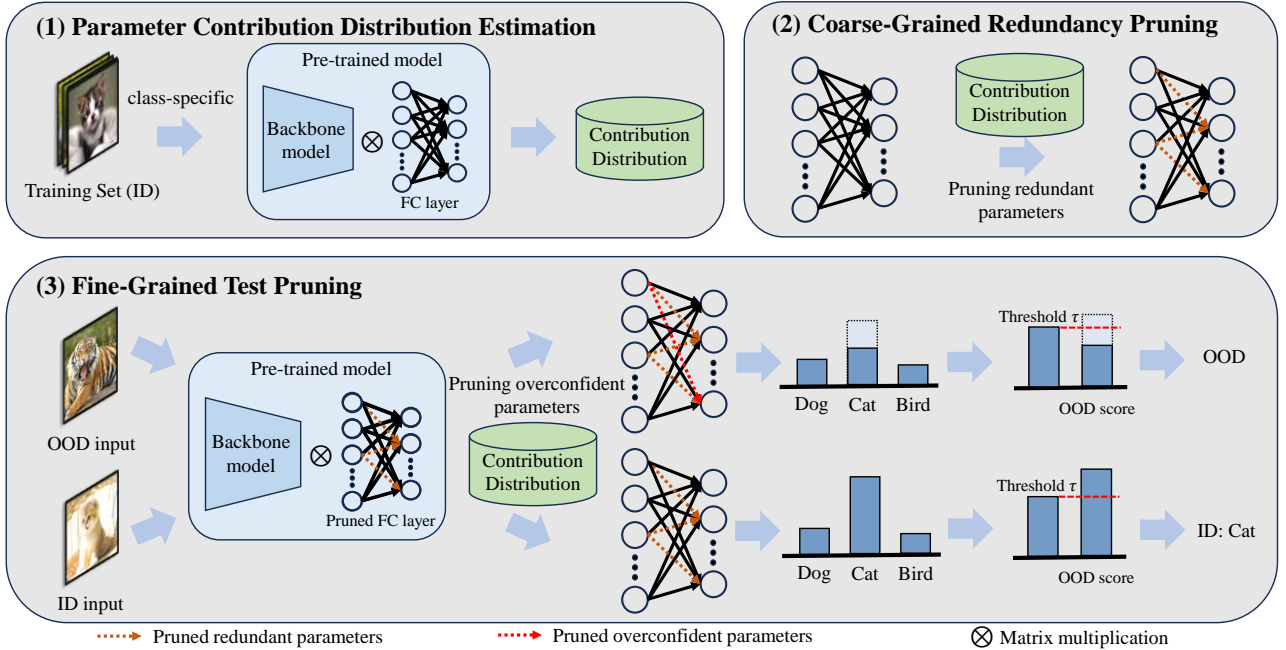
(1) Parameter Contribution Distribution Estimation

class-specific

Training Set (ID)

Pre-trained model

Backbone model

$\otimes$

FC layer

Contribution Distribution

(2) Coarse-Grained Redundancy Pruning

Contribution Distribution

Pruning redundant parameters

(3) Fine-Grained Test Pruning

OOD input

ID input

Pre-trained model

Backbone model

$\otimes$

Pruned FC layer

Pruning overconfident parameters

Contribution Distribution

Dog Cat Bird

Threshold $\tau$

OOD score

OOD

Dog Cat Bird

Threshold $\tau$

OOD score

ID: Cat

Pruned redundant parameters

Pruned overconfident parameters

$\otimes$ Matrix multiplication